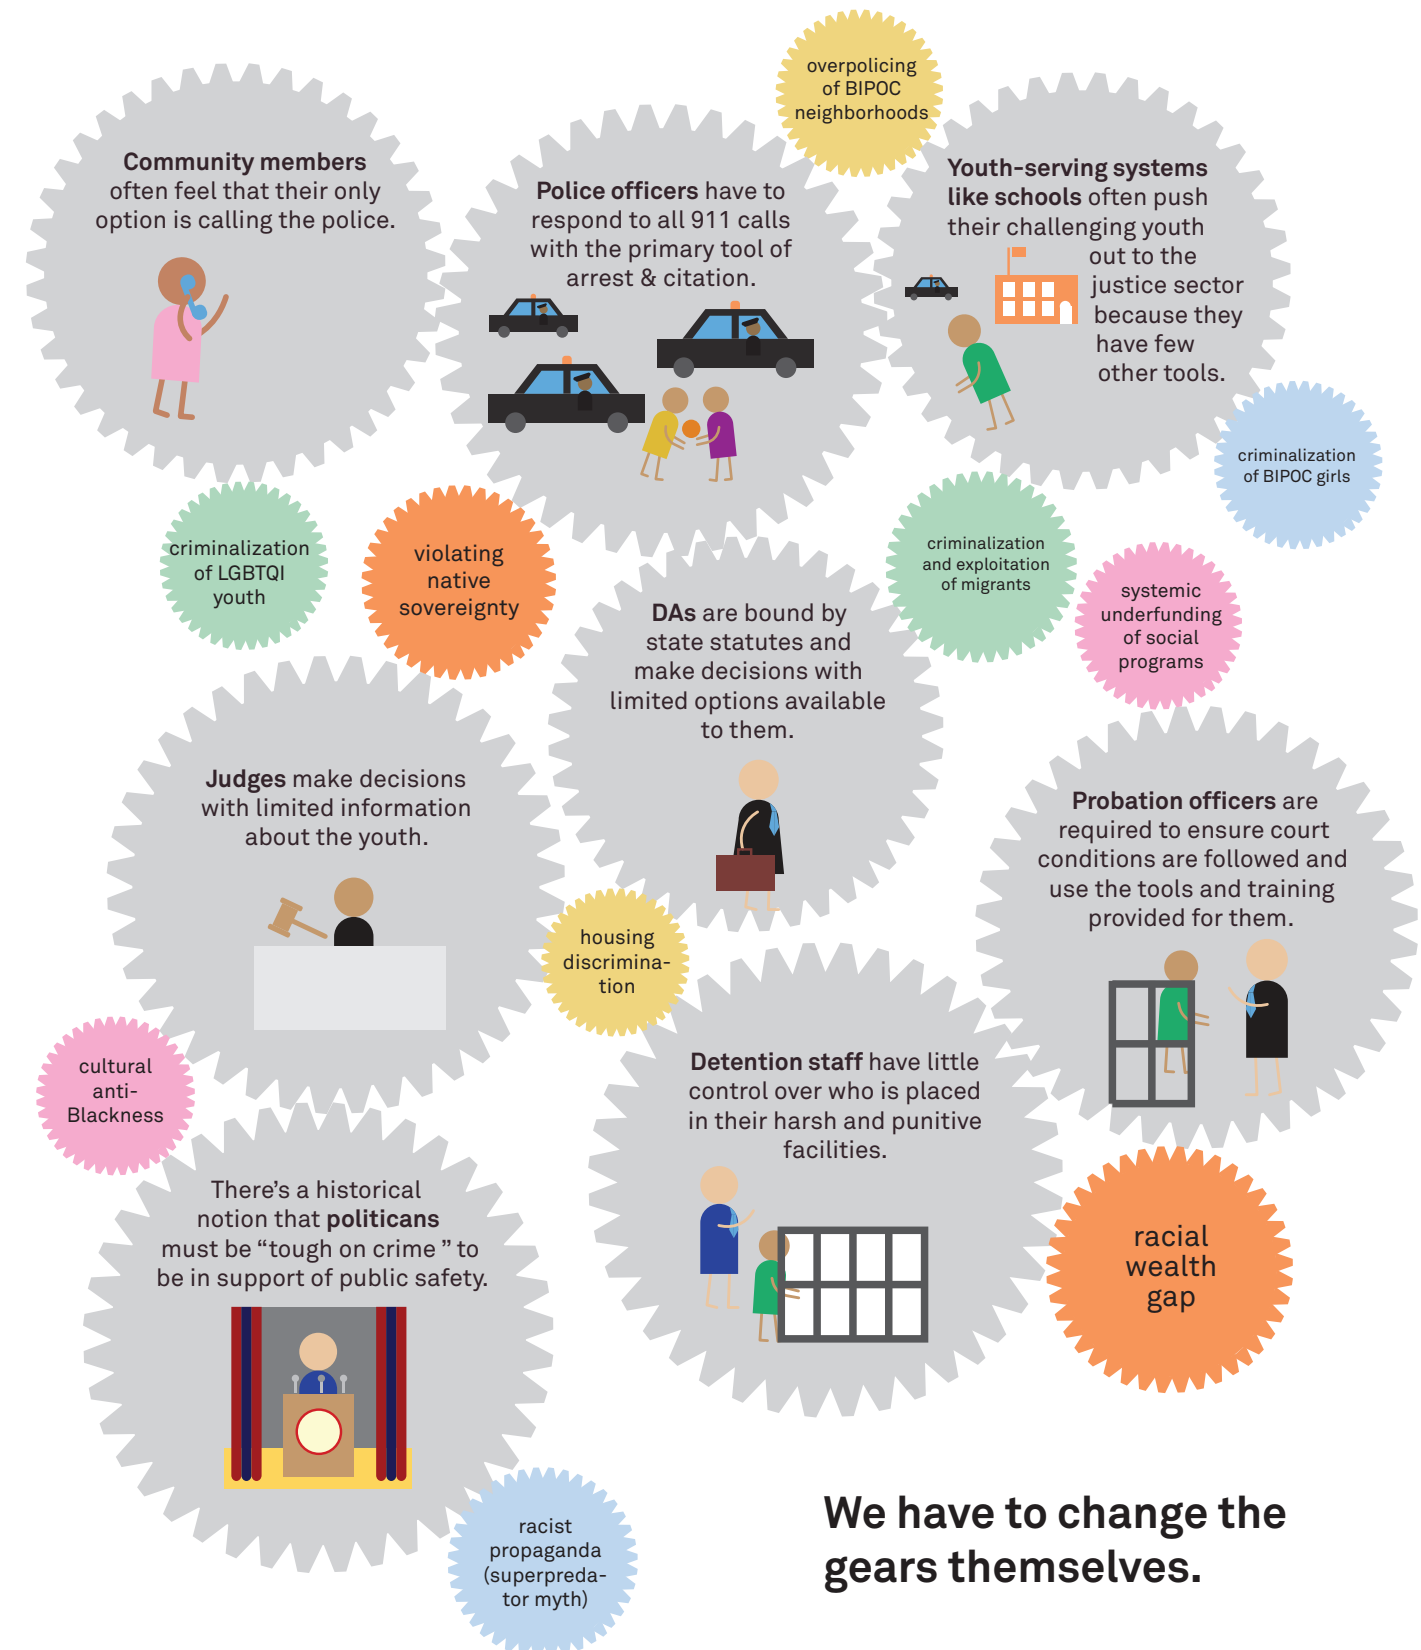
overpolicing of BIPOC neighborhoods

Community members often feel that their only option is calling the police.

Police officers have to respond to all 911 calls with the primary tool of arrest & citation.

Youth-serving systems like schools often push their challenging youth out to the justice sector because they have few other tools.

criminalization of BIPOC girls

criminalization of LGBTQI youth

violating native sovereignty

criminalization and exploitation of migrants

systemic underfunding of social programs

DAs are bound by state statutes and make decisions with limited options available to them.

Judges make decisions with limited information about the youth.

Probation officers are required to ensure court conditions are followed and use the tools and training provided for them.

housing discrimination

cultural anti-Blackness

Detention staff have little control over who is placed in their harsh and punitive facilities.

There's a historical notion that politicans must be "tough on crime" to be in support of public safety.

racial wealth gap

racist propaganda (superpredator myth)

We have to change the gears themselves.